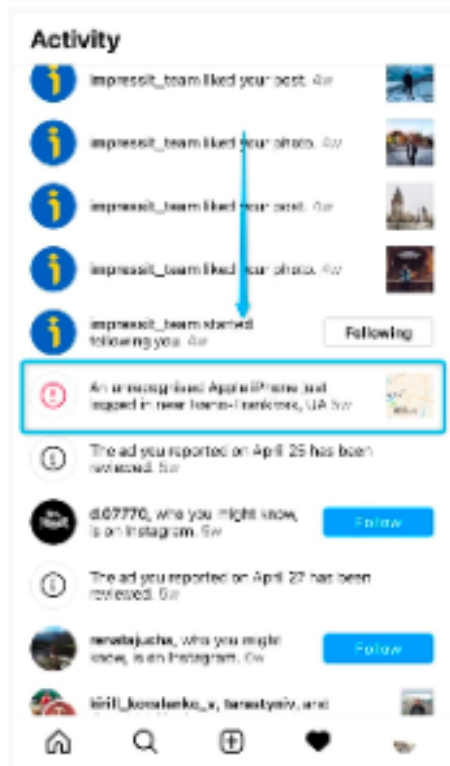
Activity

impressit_team liked your post. 4w

impressit_team liked your photo. 4w

impressit_team liked your post. 4w

impressit_team liked your photo. 4w

impressit_team started following you. 4w

Following

An unrecognized Apple iPhone just logged in near Ivano-Frankivsk, UA 5w

The ad you reported on April 26 has been reviewed. 5w

d.07770, who you might know, is on Instagram. 5w

Follow

The ad you reported on April 27 has been reviewed. 5w

renatajucha, who you might know, is on Instagram. 6w

Follow

kirill_kovalenko_v, taras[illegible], and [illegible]